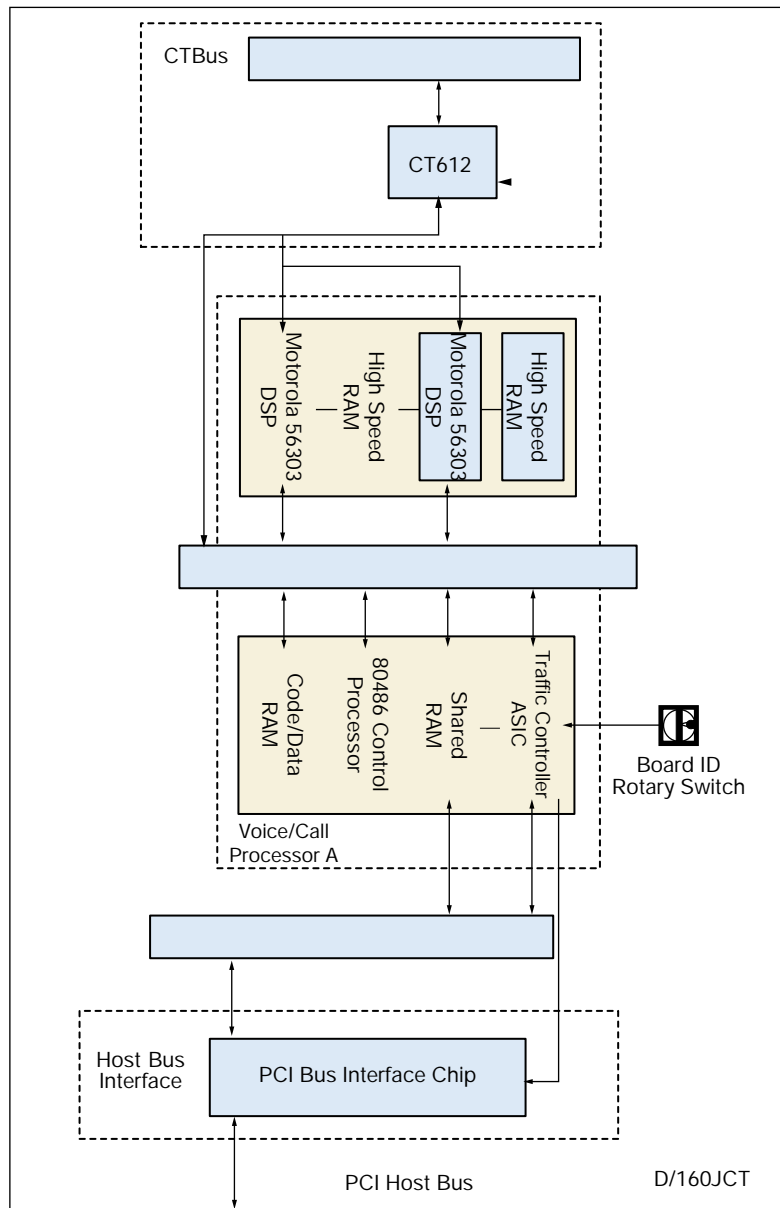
CTBus

CT612

Motorola 56303 DSP

High Speed RAM

Motorola 56303 DSP

High Speed RAM

Code/Data RAM

80486 Control Processor

Shared RAM

Traffic Controller ASIC

Board ID Rotary Switch

Voice/Call Processor A

Host Bus Interface

PCI Bus Interface Chip

PCI Host Bus

D/160JCT